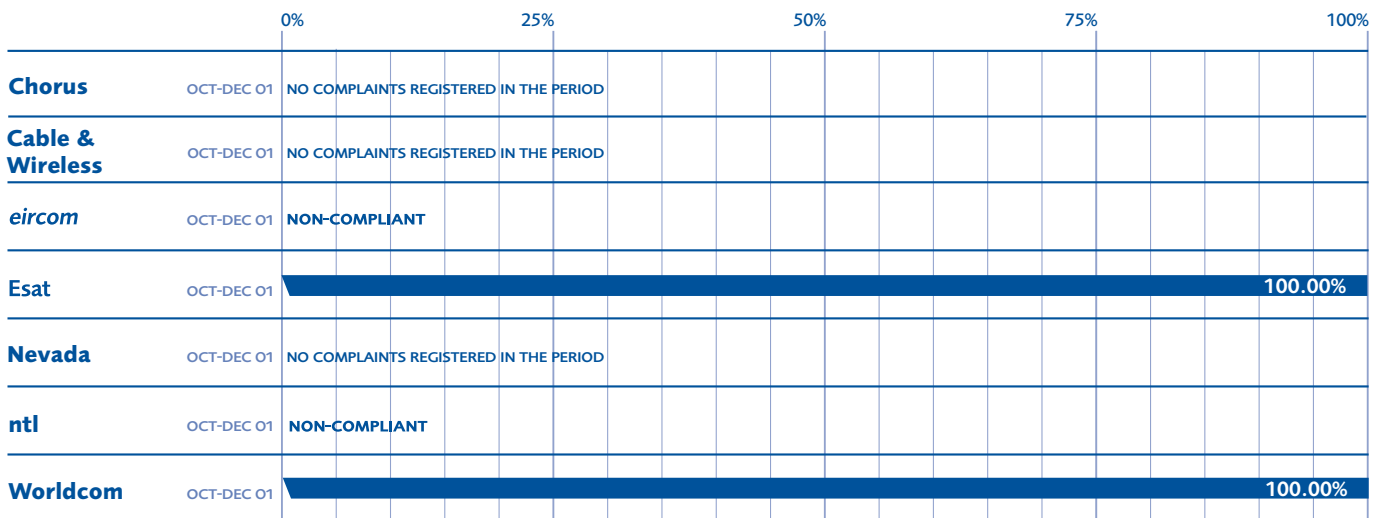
0% 25% 50% 75% 100%

Chorus OCT-DEC 01 NO COMPLAINTS REGISTERED IN THE PERIOD

Cable & Wireless OCT-DEC 01 NO COMPLAINTS REGISTERED IN THE PERIOD

eircom OCT-DEC 01 NON-COMPLIANT

Esat OCT-DEC 01 100.00%

Nevada OCT-DEC 01 NO COMPLAINTS REGISTERED IN THE PERIOD

ntl OCT-DEC 01 NON-COMPLIANT

Worldcom OCT-DEC 01 100.00%